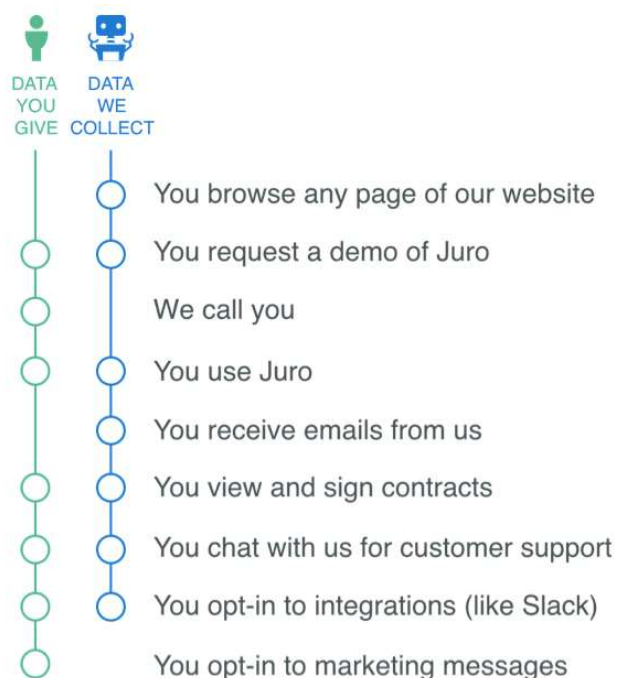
DATA YOU GIVE

DATA WE COLLECT

You browse any page of our website

You request a demo of Juro

We call you

You use Juro

You receive emails from us

You view and sign contracts

You chat with us for customer support

You opt-in to integrations (like Slack)

You opt-in to marketing messages